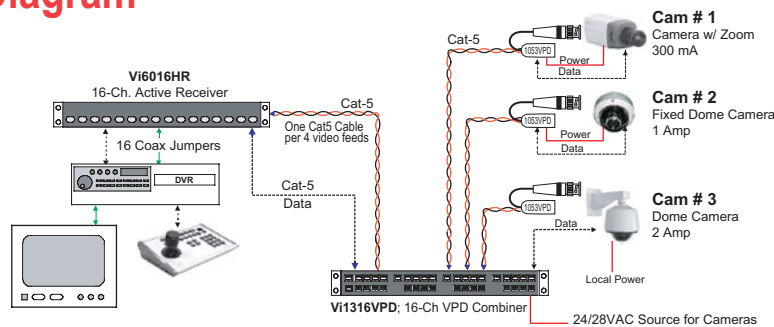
Diagram

Vi6016HR
16-Ch. Active Receiver

16 Coax Jumpers

DVR

Cat-5

One Cat5 Cable per 4 video feeds

Cat-5
Data

Cat-5

1053VPD
Power
Data

Cam # 1
Camera w/ Zoom
300 mA

1053VPD
Power
Data

Cam # 2
Fixed Dome Camera
1 Amp

1053VPD
Data

Cam # 3
Dome Camera
2 Amp

Local Power

Vi1316VPD; 16-Ch VPD Combiner

24/28VAC Source for Cameras